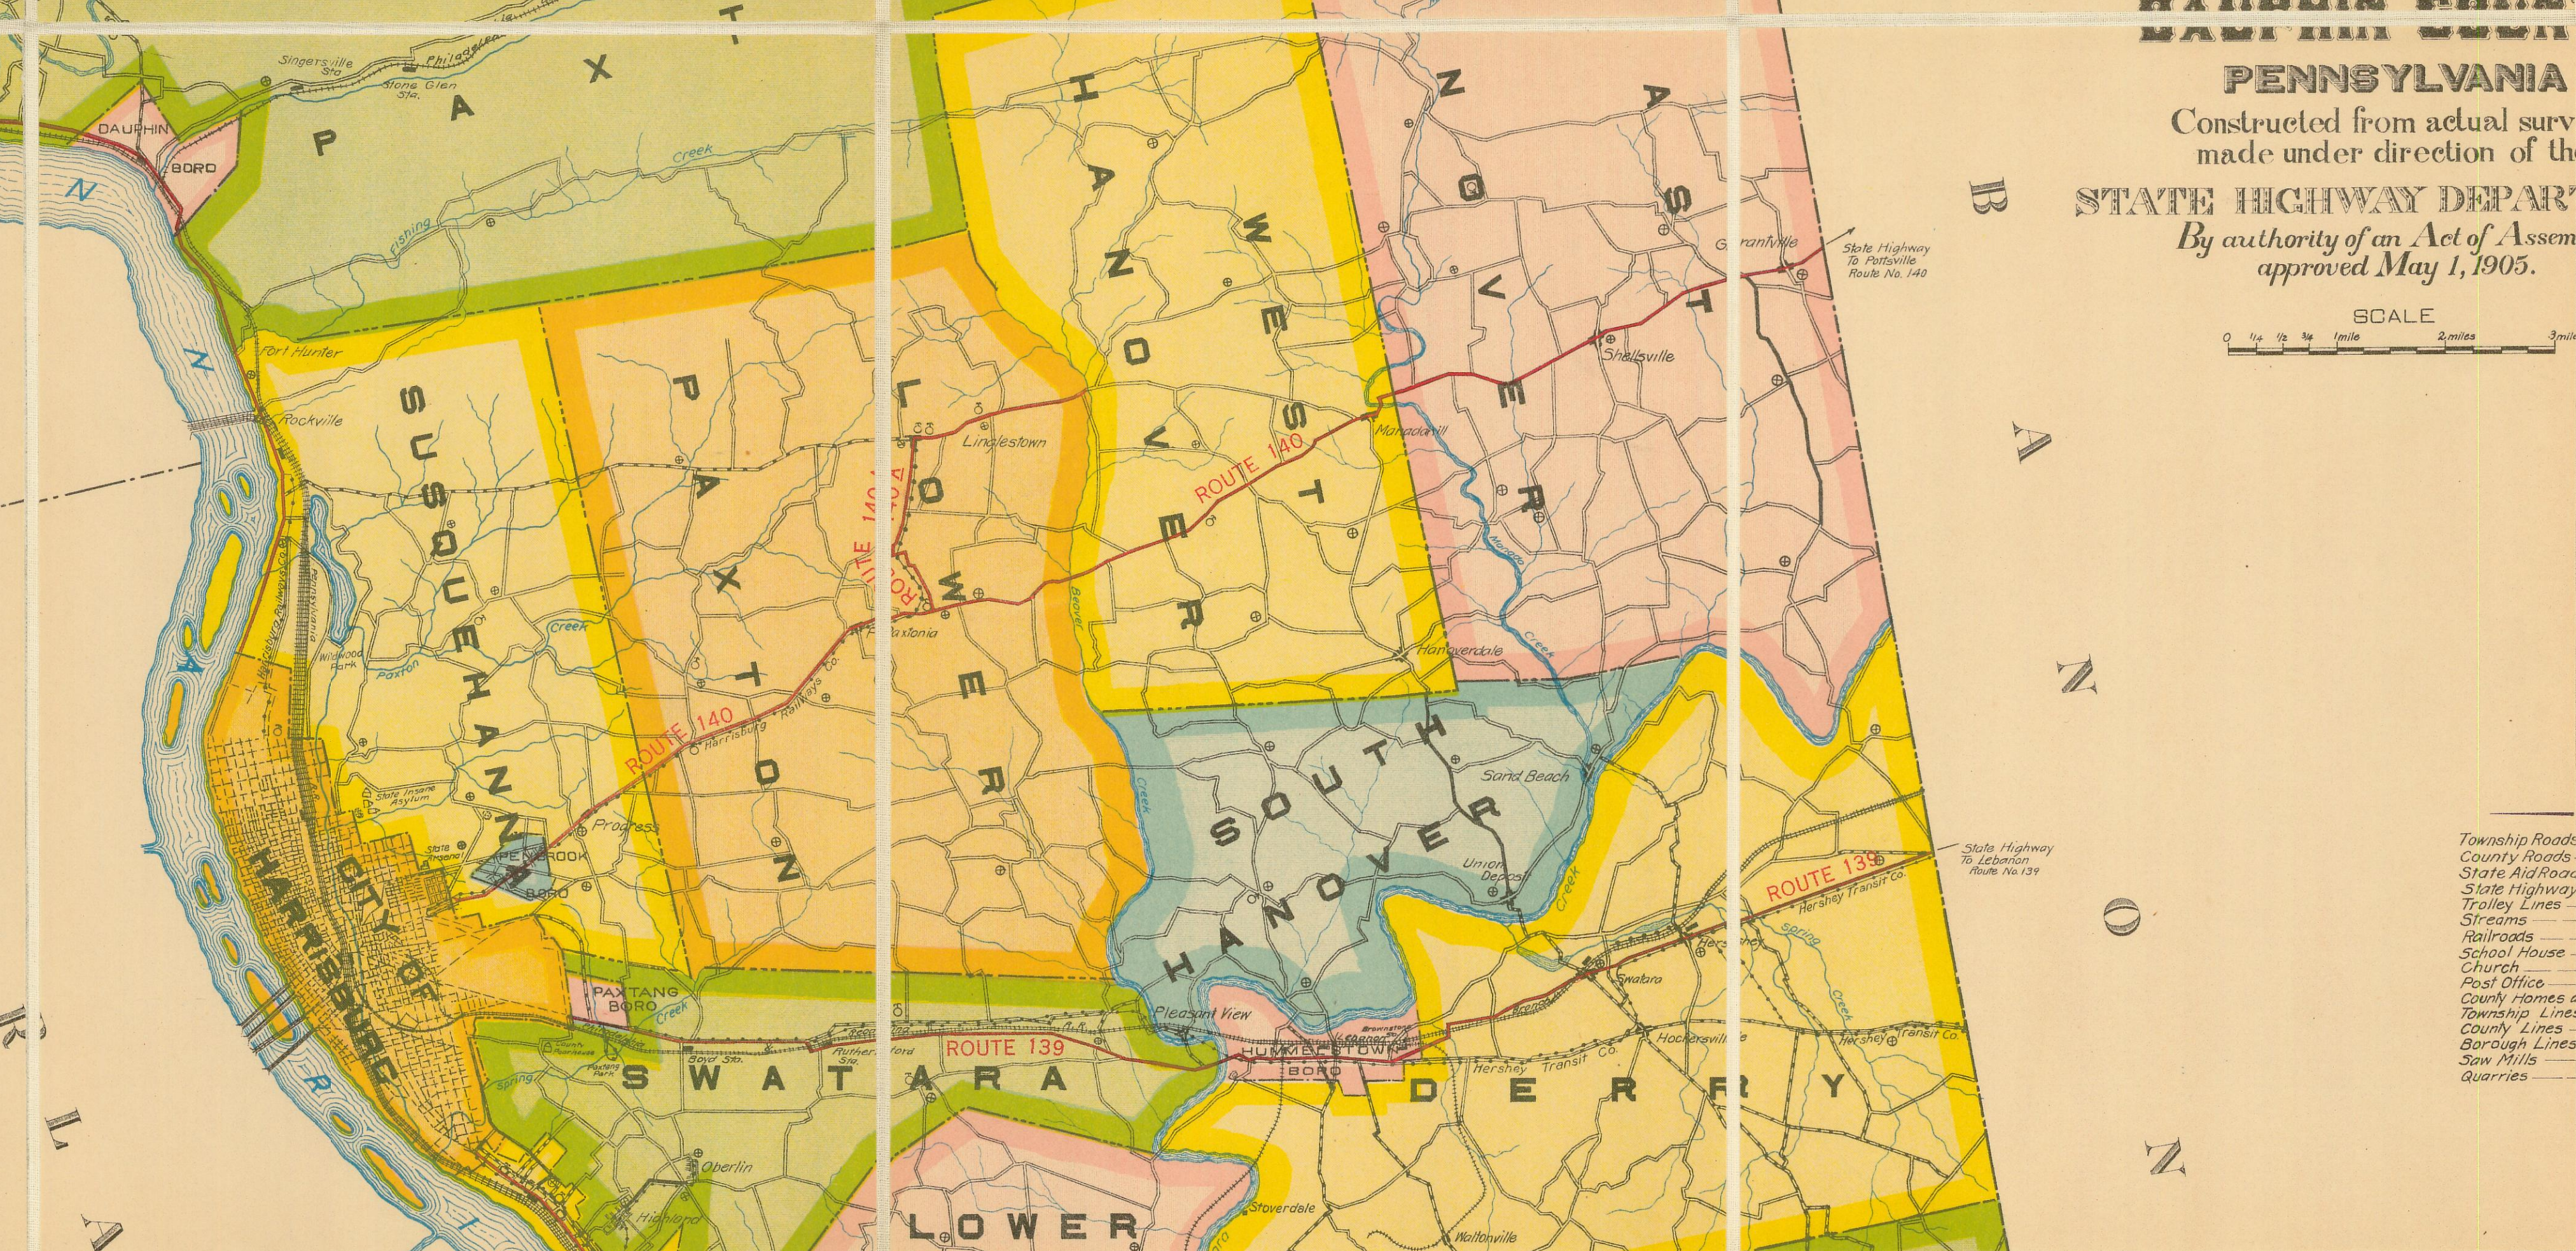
PENNSYLVANIA
Constructed from actual surv
made under direction of the
STATE HIGHWAY DEPART
By authority of an Act of Assem
approved May 1, 1905.
SCALE
0 1/4 1/2 3/4 1 mile 2 miles 3 mile

PAXTON
DAUPHIN BORO
Singersville Sta.
Stone Glen Sta.
Philadelphia
Creek
Fishing
Fort Hunter
Rockville
SUSQUEHANNA
Wildwood Park
Paxton
Creek
State Insane Asylum
Progress
PENBROOK BORO
CITY OF HARRISBURG
LOWER PAXTON
ROUTE 140
ROUTE 140 A
Linglestown
Paxtonia
Harrisburg Railways Co.
WEST HANOVER
ROUTE 140
Manada Hill
Beaver
EAST HANOVER
Grantville
State Highway To Pottsville Route No. 140
Shellsville
Hanoverdale
Creek
SOUTH HANOVER
Sand Beach
Union Deposit
Creek
Pleasant View
HUMMELSTOWN BORO
PAXTANG BORO
Creek
Rutherford Sta.
Boyd Sta.
ROUTE 139
SWATARA
Oberlin
Highspire
Spring
LOWER
Steelton
Stoverdale
Waltonville
DERRY
Hershey Transit Co.
Hockersville
Swatara
Hershey
Spring
Creek
ROUTE 139
Hershey Transit Co.
State Highway To Lebanon Route No. 139
LEBANON
SUSQUEHANNA RIVER

Township Roads
County Roads
State Aid Roads
State Highway
Trolley Lines
Streams
Railroads
School House
Church
Post Office
County Homes
Township Lines
County Lines
Borough Lines
Saw Mills
Quarries